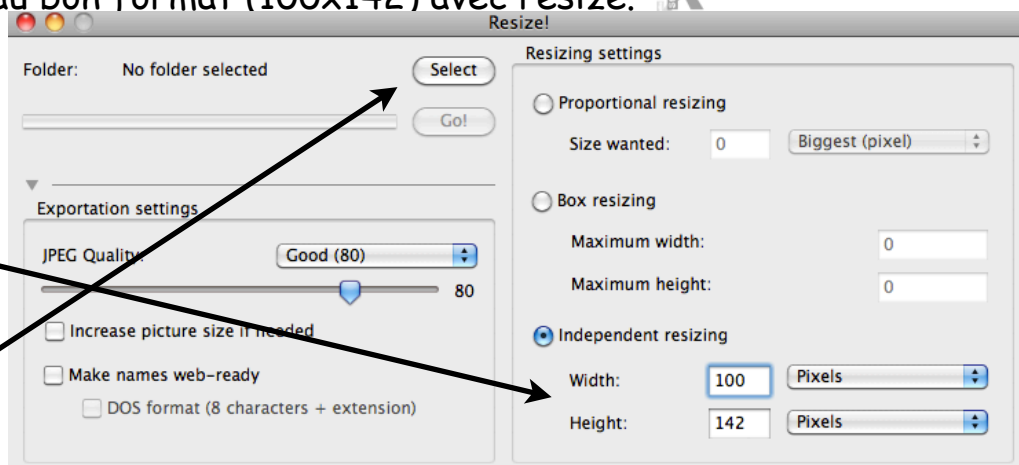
au bon format (100x142) avec resize.

Resize!

Folder: No folder selected

Select

Go!

Exportation settings

JPEG Quality: Good (80)

80

Increase picture size if needed

Make names web-ready

DOS format (8 characters + extension)

Resizing settings

Proportional resizing

Size wanted: 0 Biggest (pixel)

Box resizing

Maximum width: 0

Maximum height: 0

Independent resizing

Width: 100 Pixels

Height: 142 Pixels